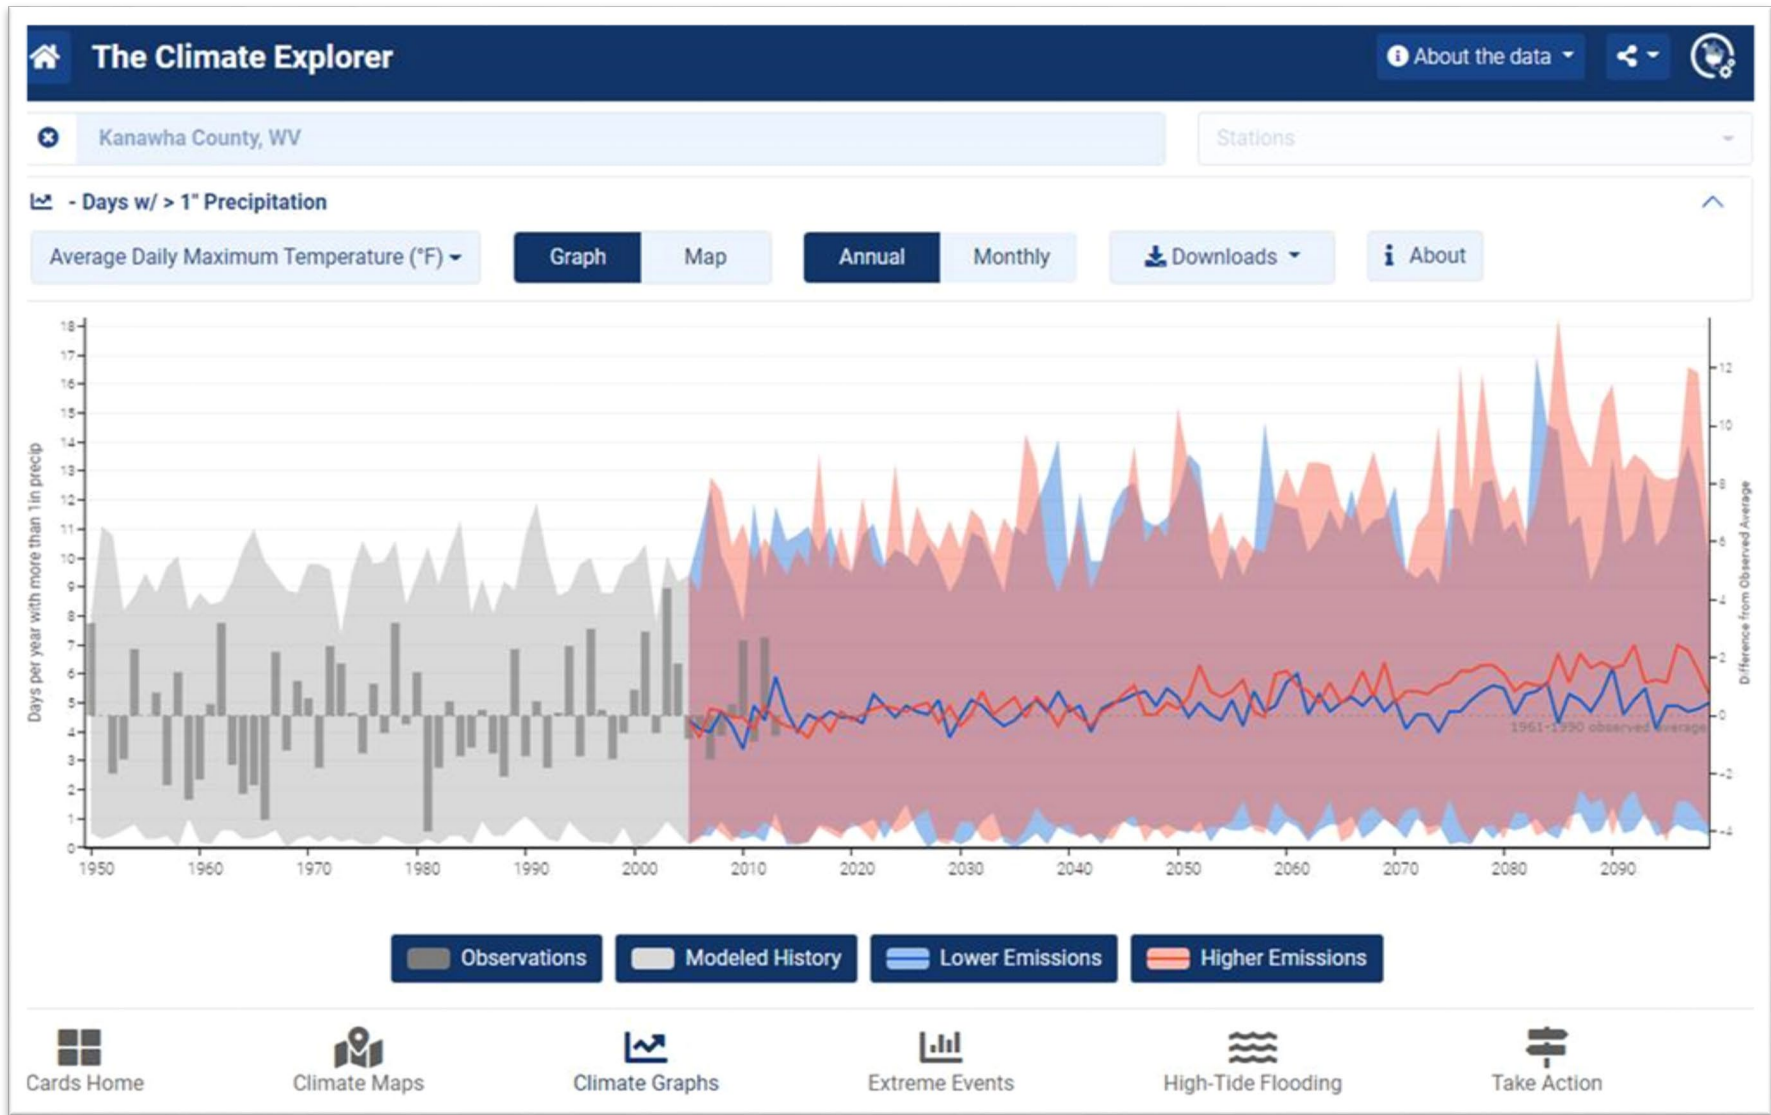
The Climate Explorer

About the data

Kanawha County, WV

Stations

- Days w/ > 1" Precipitation

Average Daily Maximum Temperature (°F)

Graph

Map

Annual

Monthly

Downloads

About

Days per year with more than 1in precip

18
17
16
15
14
13
12
11
10
9
8
7
6
5
4
3
2
1
0

Difference from Observed Average

12
10
8
6
4
2
0
-2
-4

1961-1990 observed average

1950 1960 1970 1980 1990 2000 2010 2020 2030 2040 2050 2060 2070 2080 2090

Observations

Modeled History

Lower Emissions

Higher Emissions

Cards Home

Climate Maps

Climate Graphs

Extreme Events

High-Tide Flooding

Take Action